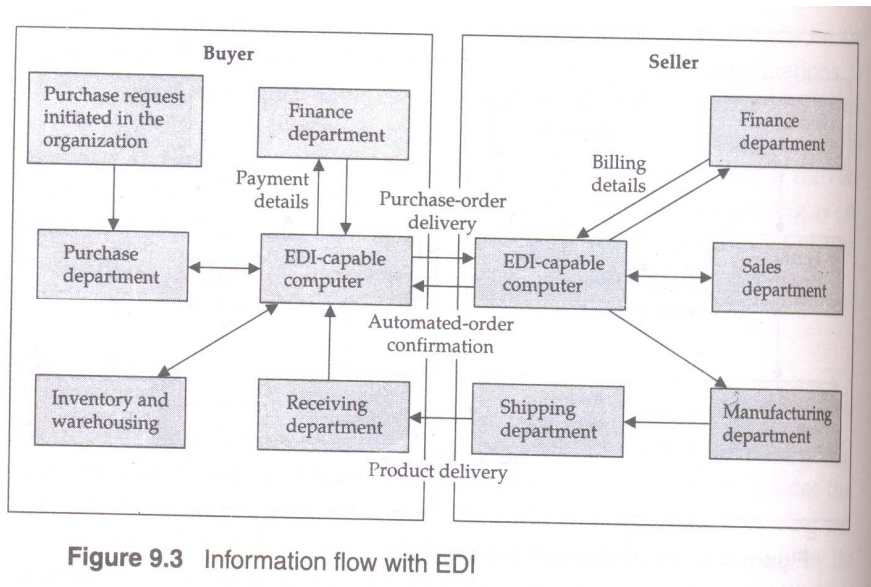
Buyer

Purchase request initiated in the organization

Finance department

Payment details

Purchase department

EDI-capable computer

Inventory and warehousing

Receiving department

Seller

Finance department

Billing details

Purchase-order delivery

EDI-capable computer

Sales department

Automated-order confirmation

Shipping department

Manufacturing department

Product delivery

Figure 9.3 Information flow with EDI